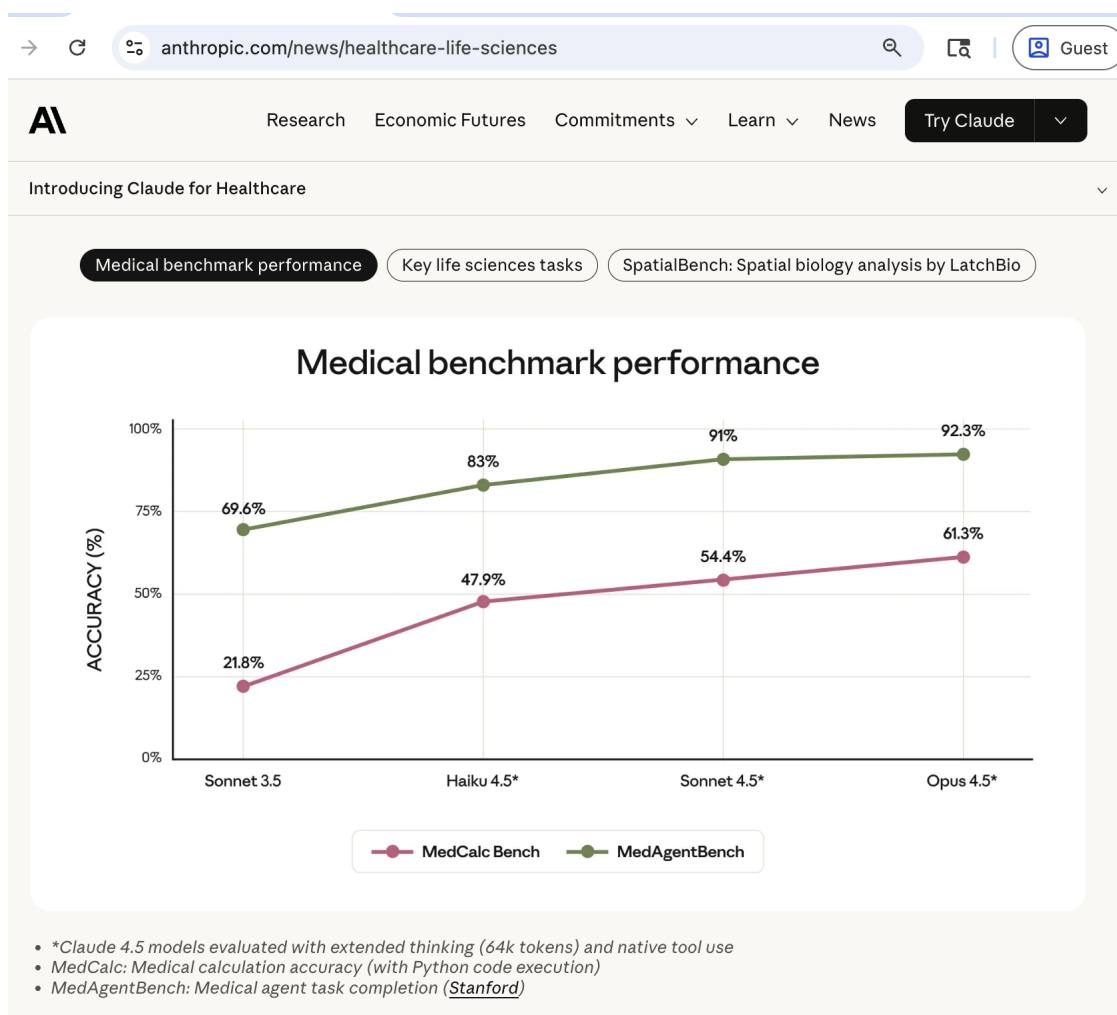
anthropic.com/news/healthcare-life-sciences

Guest

AI

Research Economic Futures Commitments Learn News Try Claude

Introducing Claude for Healthcare

Medical benchmark performance | Key life sciences tasks | SpatialBench: Spatial biology analysis by LatchBio

Medical benchmark performance

ACCURACY (%)

100%
75%
50%
25%
0%

69.6%
83%
91%
92.3%
21.8%
47.9%
54.4%
61.3%

Sonnet 3.5
Haiku 4.5*
Sonnet 4.5*
Opus 4.5*

MedCalc Bench
MedAgentBench

• *Claude 4.5 models evaluated with extended thinking (64k tokens) and native tool use
• MedCalc: Medical calculation accuracy (with Python code execution)
• MedAgentBench: Medical agent task completion (Stanford)